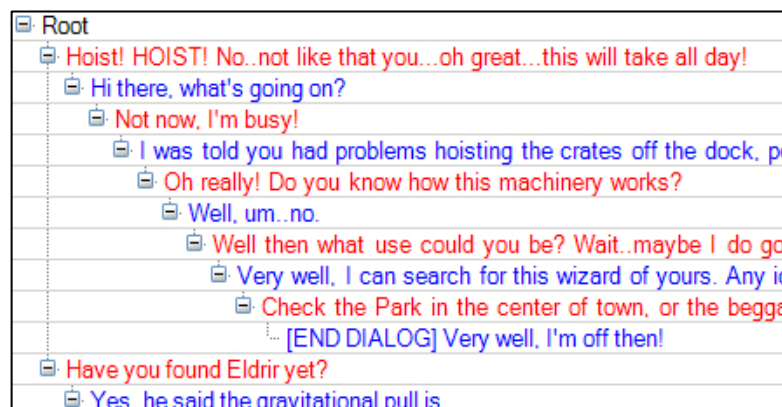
Root
Hoist! HOIST! No..not like that you...oh great...this will take all day!
Hi there, what's going on?
Not now, I'm busy!
I was told you had problems hoisting the crates off the dock, p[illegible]
Oh really! Do you know how this machinery works?
Well, um..no.
Well then what use could you be? Wait..maybe I do go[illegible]
Very well, I can search for this wizard of yours. Any i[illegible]
Check the Park in the center of town, or the begga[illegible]
[END DIALOG] Very well, I'm off then!
Have you found Eldrir yet?
Yes, he said the gravitational pull is